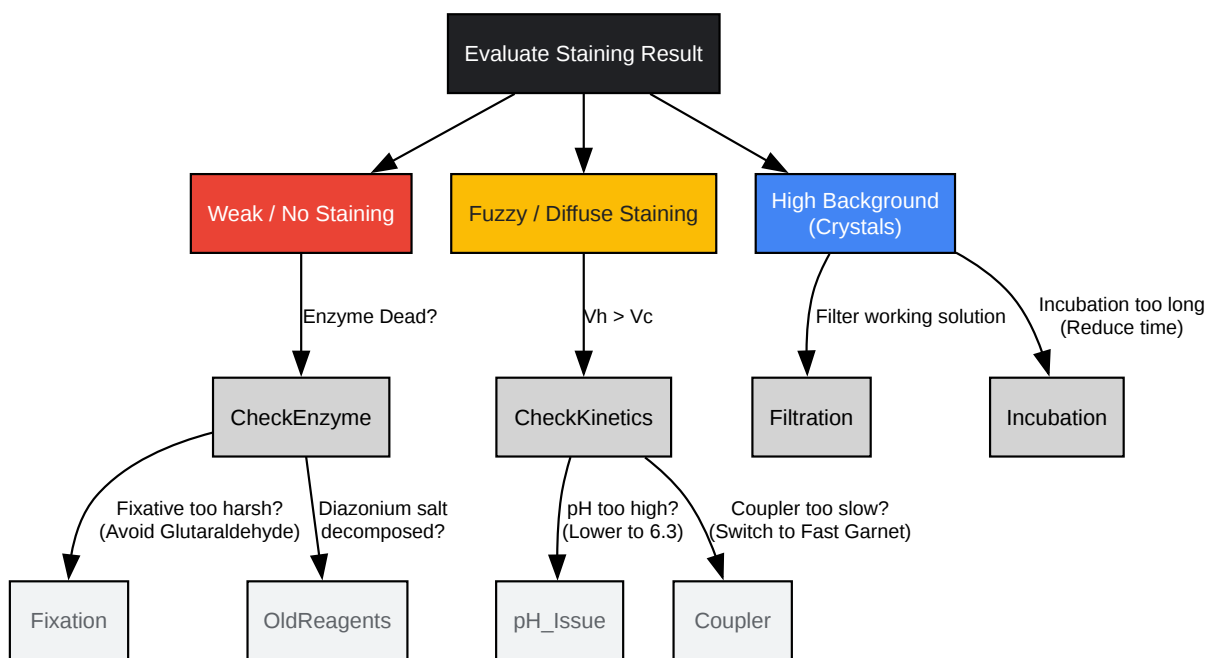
Evaluate Staining Result

Weak / No Staining

Fuzzy / Diffuse Staining

High Background (Crystals)

Enzyme Dead?

Vh > Vc

Filter working solution

Incubation too long (Reduce time)

CheckEnzyme

CheckKinetics

Filtration

Incubation

Fixative too harsh? (Avoid Glutaraldehyde)

Diazonium salt decomposed?

pH too high? (Lower to 6.3)

Coupler too slow? (Switch to Fast Garnet)

Fixation

OldReagents

pH_Issue

Coupler